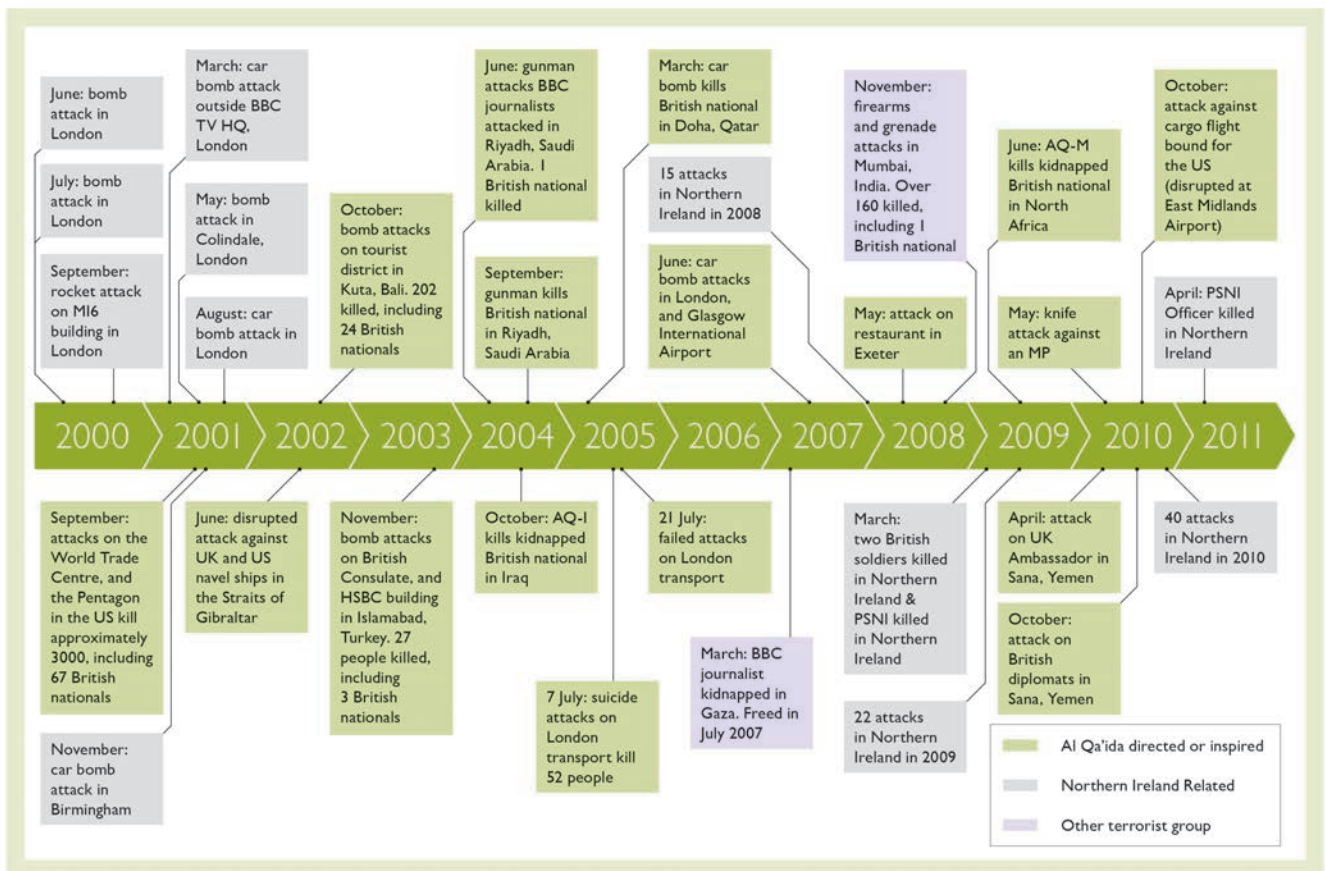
June: bomb attack in London

July: bomb attack in London

September: rocket attack on MI6 building in London

March: car bomb attack outside BBC TV HQ, London

May: bomb attack in Colindale, London

August: car bomb attack in London

October: bomb attacks on tourist district in Kuta, Bali. 202 killed, including 24 British nationals

June: gunman attacks BBC journalists attacked in Riyadh, Saudi Arabia. 1 British national killed

September: gunman kills British national in Riyadh, Saudi Arabia

March: car bomb kills British national in Doha, Qatar

15 attacks in Northern Ireland in 2008

June: car bomb attacks in London, and Glasgow International Airport

November: firearms and grenade attacks in Mumbai, India. Over 160 killed, including 1 British national

May: attack on restaurant in Exeter

June: AQ-M kills kidnapped British national in North Africa

May: knife attack against an MP

October: attack against cargo flight bound for the US (disrupted at East Midlands Airport)

April: PSNI Officer killed in Northern Ireland

2000 2001 2002 2003 2004 2005 2006 2007 2008 2009 2010 2011

September: attacks on the World Trade Centre, and the Pentagon in the US kill approximately 3000, including 67 British nationals

November: car bomb attack in Birmingham

June: disrupted attack against UK and US navel ships in the Straits of Gibraltar

November: bomb attacks on British Consulate, and HSBC building in Islamabad, Turkey. 27 people killed, including 3 British nationals

October: AQ-I kills kidnapped British national in Iraq

7 July: suicide attacks on London transport kill 52 people

21 July: failed attacks on London transport

March: BBC journalist kidnapped in Gaza. Freed in July 2007

March: two British soldiers killed in Northern Ireland & PSNI killed in Northern Ireland

22 attacks in Northern Ireland in 2009

April: attack on UK Ambassador in Sana, Yemen

October: attack on British diplomats in Sana, Yemen

40 attacks in Northern Ireland in 2010

Al Qa'ida directed or inspired

Northern Ireland Related

Other terrorist group